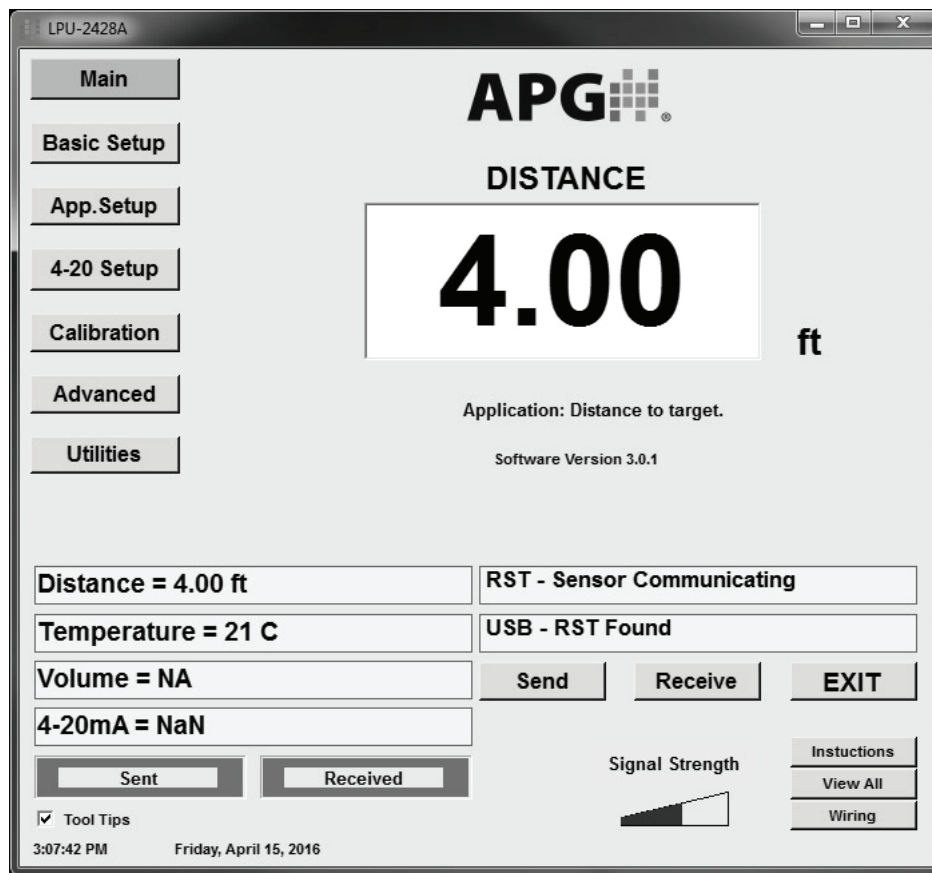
LPU-2428A

Main

Basic Setup

App.Setup

4-20 Setup

Calibration

Advanced

Utilities

APG

DISTANCE

4.00

ft

Application: Distance to target.

Software Version 3.0.1

Distance = 4.00 ft

Temperature = 21 C

Volume = NA

4-20mA = NaN

RST - Sensor Communicating

USB - RST Found

Send

Receive

EXIT

Sent

Received

Signal Strength

Instuctions

View All

Wiring

☑ Tool Tips

3:07:42 PM Friday, April 15, 2016